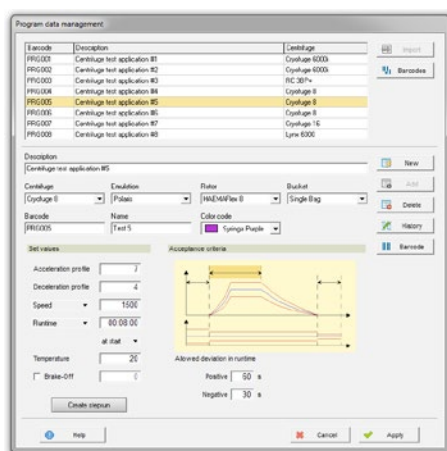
Program data management

| Barcode | Description | Centrifuge |
|---|---|---|
| PRG001 | Centrifuge test application #1 | Cryofuge 6000i |
| PRG002 | Centrifuge test application #2 | Cryofuge 6000i |
| PRG003 | Centrifuge test application #3 | RC 3BP+ |
| PRG004 | Centrifuge test application #4 | Cryofuge 8 |
| PRG005 | Centrifuge test application #5 | Cryofuge 8 |
| PRG006 | Centrifuge test application #6 | Cryofuge 8 |
| PRG007 | Centrifuge test application #7 | Cryofuge 16 |
| PRG008 | Centrifuge test application #8 | Lynx 6000 |

Import
Barcodes

Description
Centrifuge test application #5

New
Add
Delete
History
Barcode

Centrifuge
Cryofuge 8
Emulation
Polaris
Rotor
HAEMAFlex 8
Bucket
Single Bag

Barcode
PRG005
Name
Test 5
Color code
Syringe Purple

Set values
Acceleration profile 7
Deceleration profile 4
Speed 1500
Runtime 00:08:00
at start
Temperature 20
Brake-Off
Create pierun

Acceptance criteria
Allowed deviation in runtime
Positive 60 s
Negative 30 s

Help
Cancel
Apply